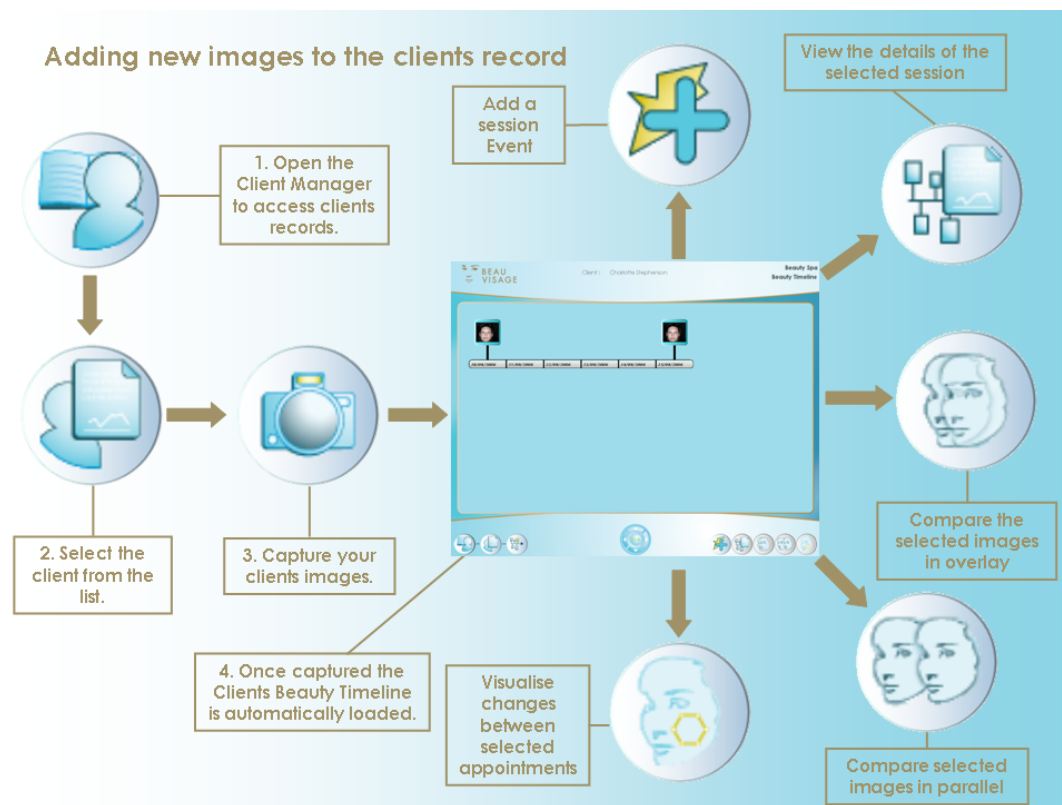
Adding new images to the clients record

1. Open the Client Manager to access clients records.

2. Select the client from the list.

3. Capture your clients images.

4. Once captured the Clients Beauty Timeline is automatically loaded.

BEAU VISAGE

Client : Charlotte Stephenson

Beauty Spa
Beauty Timeline

Add a session Event

View the details of the selected session

Compare the selected images in overlay

Visualise changes between selected appointments

Compare selected images in parallel